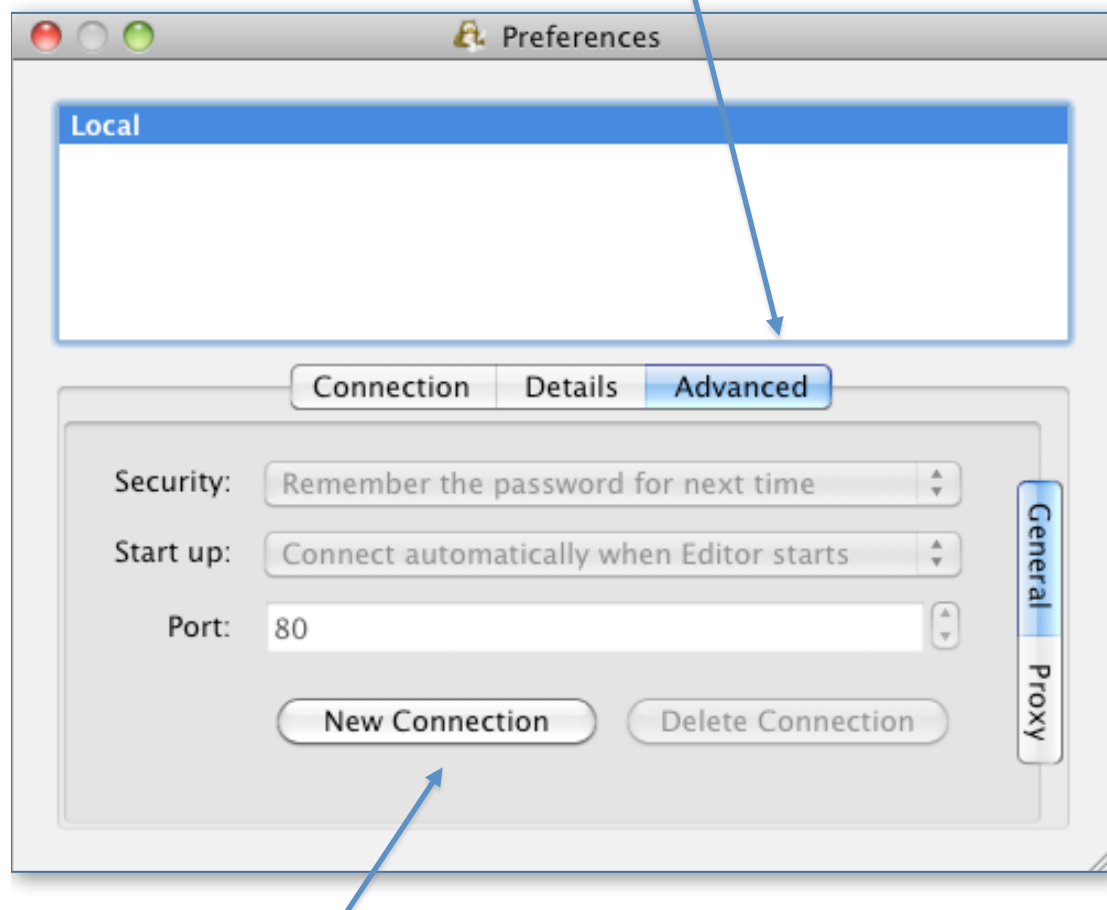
Preferences

Local

Connection Details Advanced

Security: Remember the password for next time

Start up: Connect automatically when Editor starts

Port: 80

New Connection Delete Connection

General

Proxy